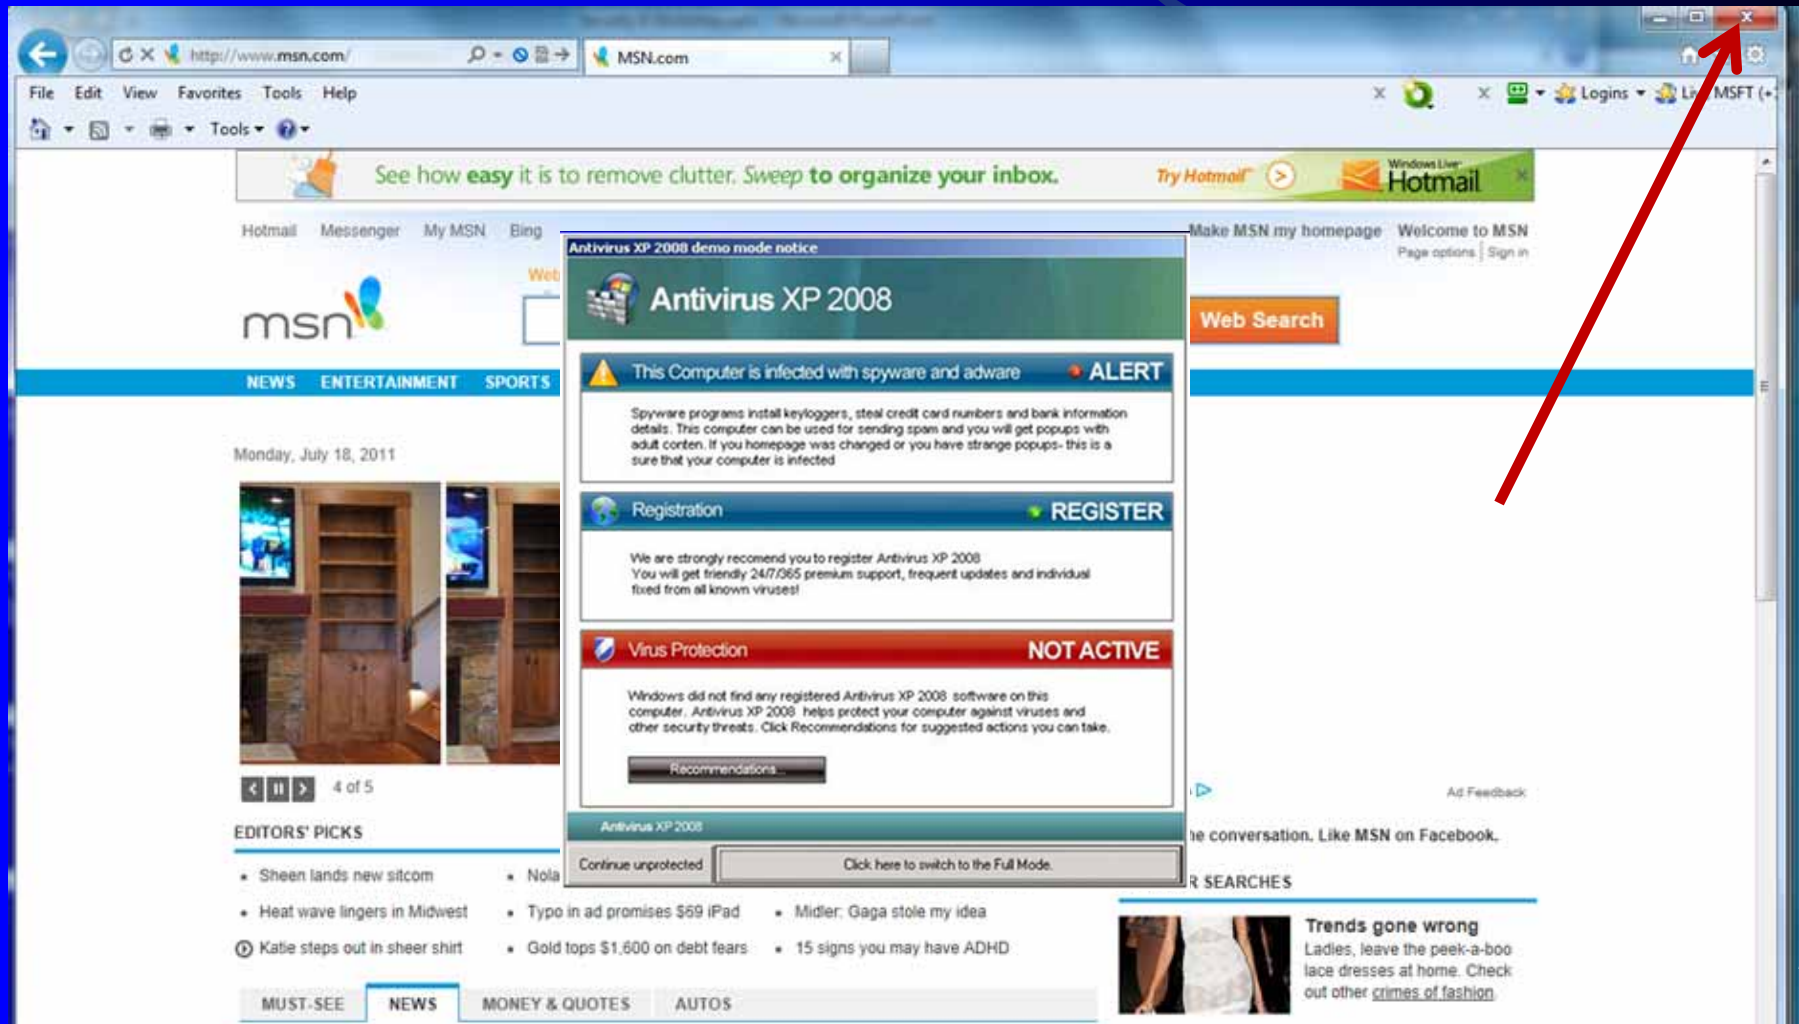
http://www.msn.com/

MSN.com

File Edit View Favorites Tools Help

Tools

Logins

MSFT (+

See how easy it is to remove clutter. Sweep to organize your inbox. Try Hotmail

Windows Live Hotmail

Hotmail Messenger My MSN Bing

Make MSN my homepage Welcome to MSN

Page options | Sign in

msn

Web Search

NEWS ENTERTAINMENT SPORTS

Monday, July 18, 2011

4 of 5

EDITORS' PICKS

• Sheen lands new sitcom
• Heat wave lingers in Midwest
Katie steps out in sheer shirt

• Nola
• Typo in ad promises $69 iPad
• Gold tops $1,600 on debt fears

• Midler: Gaga stole my idea
• 15 signs you may have ADHD

MUST-SEE NEWS MONEY & QUOTES AUTOS

Ad Feedback

he conversation. Like MSN on Facebook.

R SEARCHES

Trends gone wrong

Ladies, leave the peek-a-boo lace dresses at home. Check out other crimes of fashion

Antivirus XP 2008 demo mode notice

Antivirus XP 2008

This Computer is infected with spyware and adware ALERT

Spyware programs install keyloggers, steal credit card numbers and bank information details. This computer can be used for sending spam and you will get popups with adult conten. If you homepage was changed or you have strange popups- this is a sure that your computer is infected

Registration REGISTER

We are strongly recomend you to register Antivirus XP 2008
You will get friendly 24/7/365 premium support, frequent updates and individual fixed from all known viruses!

Virus Protection NOT ACTIVE

Windows did not find any registered Antivirus XP 2008 software on this computer. Antivirus XP 2008 helps protect your computer against viruses and other security threats. Click Recommendations for suggested actions you can take.

Recommendations...

Antivirus XP 2008

Continue unprotected

Click here to switch to the Full Mode.